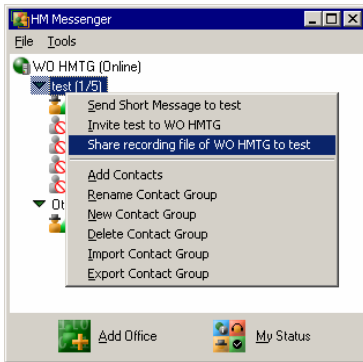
HM Messenger

File Tools

WO HMTG (Online)

test (1/5)

Send Short Message to test
Invite test to WO HMTG
Share recording file of WO HMTG to test

Add Contacts
Rename Contact Group
New Contact Group
Delete Contact Group
Import Contact Group
Export Contact Group

Ot

Add Office

My Status